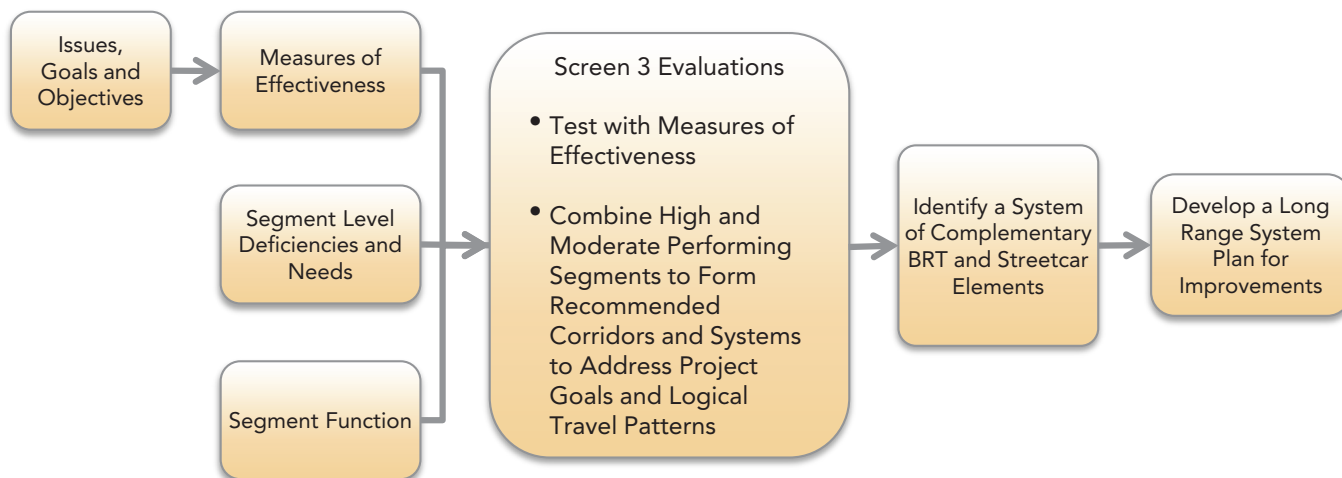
Issues, Goals and Objectives

Measures of Effectiveness

Segment Level Deficiencies and Needs

Segment Function

Screen 3 Evaluations

• Test with Measures of Effectiveness

• Combine High and Moderate Performing Segments to Form Recommended Corridors and Systems to Address Project Goals and Logical Travel Patterns

Identify a System of Complementary BRT and Streetcar Elements

Develop a Long Range System Plan for Improvements